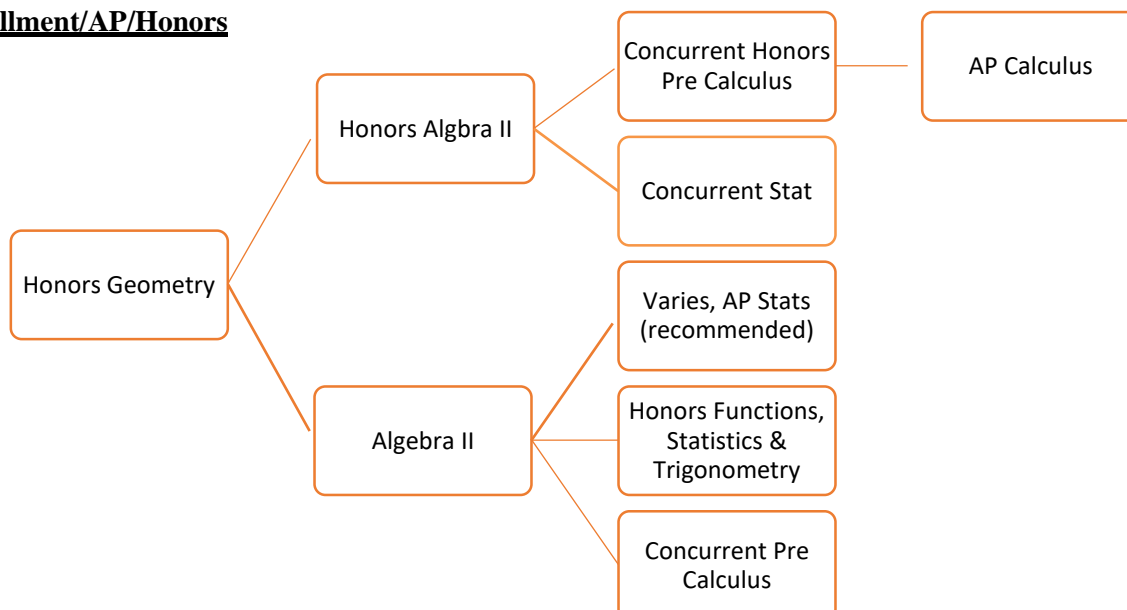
llment/AP/Honors

Honors Geometry

Honors Algbra II

Concurrent Honors Pre Calculus

AP Calculus

Concurrent Stat

Algebra II

Varies, AP Stats (recommended)

Honors Functions, Statistics & Trigonometry

Concurrent Pre Calculus